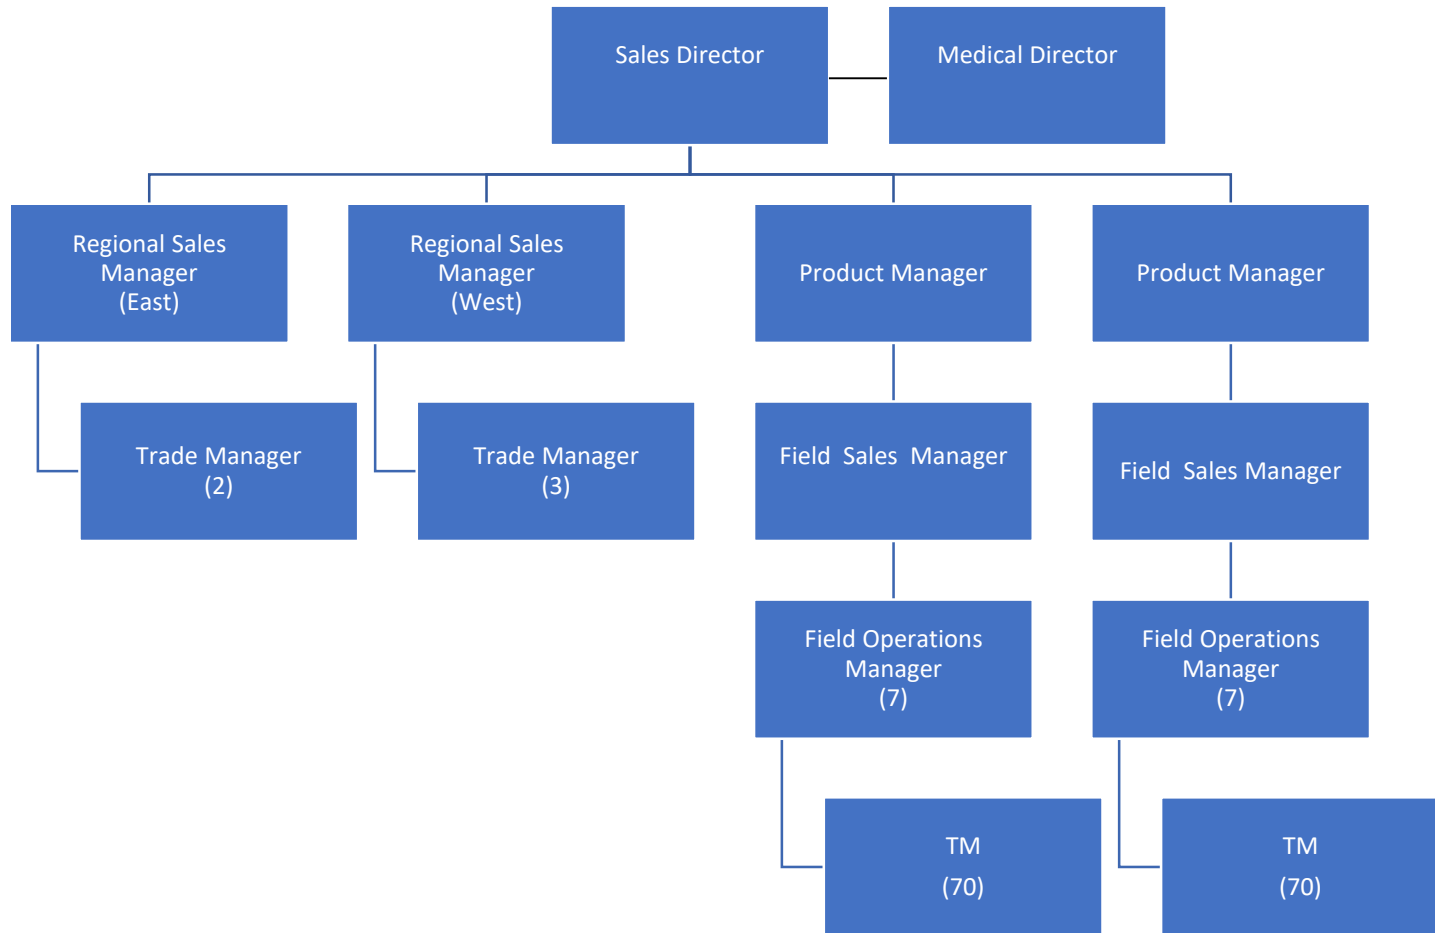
Sales Director

Medical Director

Regional Sales Manager (East)

Regional Sales Manager (West)

Product Manager

Product Manager

Trade Manager (2)

Trade Manager (3)

Field Sales Manager

Field Sales Manager

Field Operations Manager (7)

Field Operations Manager (7)

TM (70)

TM (70)